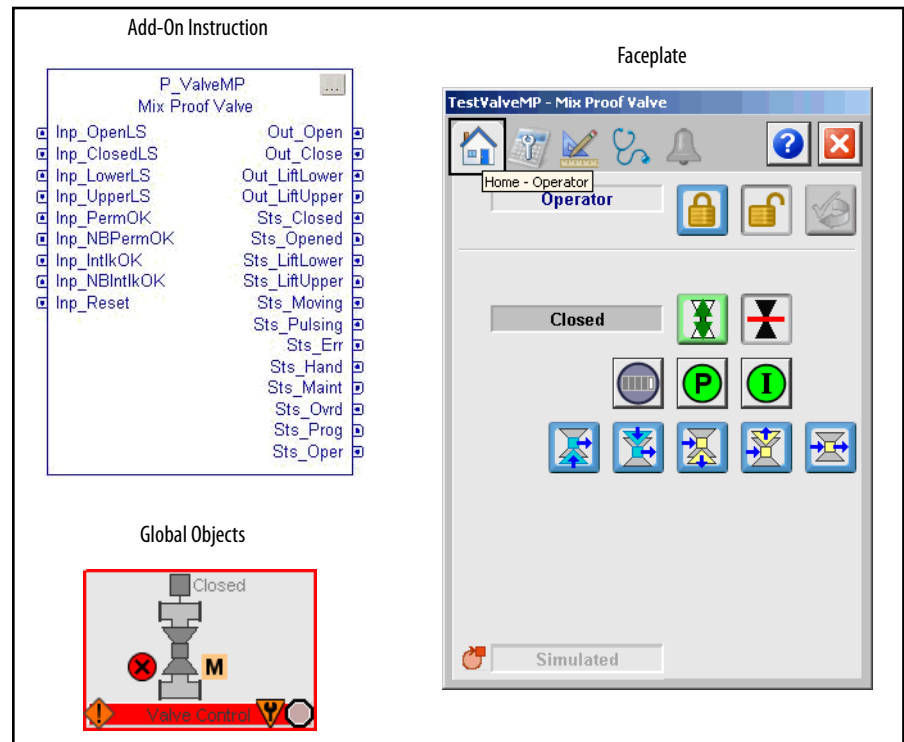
Add-On Instruction

P_ValveMP
Mix Proof Valve
...

Inp_OpenLS
Inp_ClosedLS
Inp_LowerLS
Inp_UpperLS
Inp_PermOK
Inp_NBPermOK
Inp_IntlkOK
Inp_NBIntlkOK
Inp_Reset

Out_Open
Out_Close
Out_LiftLower
Out_LiftUpper
Sts_Closed
Sts_Opened
Sts_LiftLower
Sts_LiftUpper
Sts_Moving
Sts_Pulsing
Sts_Err
Sts_Hand
Sts_Maint
Sts_Ovrd
Sts_Prog
Sts_Oper

Faceplate

TestValveMP - Mix Proof Valve

Home - Operator

Operator

Closed

P

I

Simulated

Global Objects

Closed

M

Valve Control